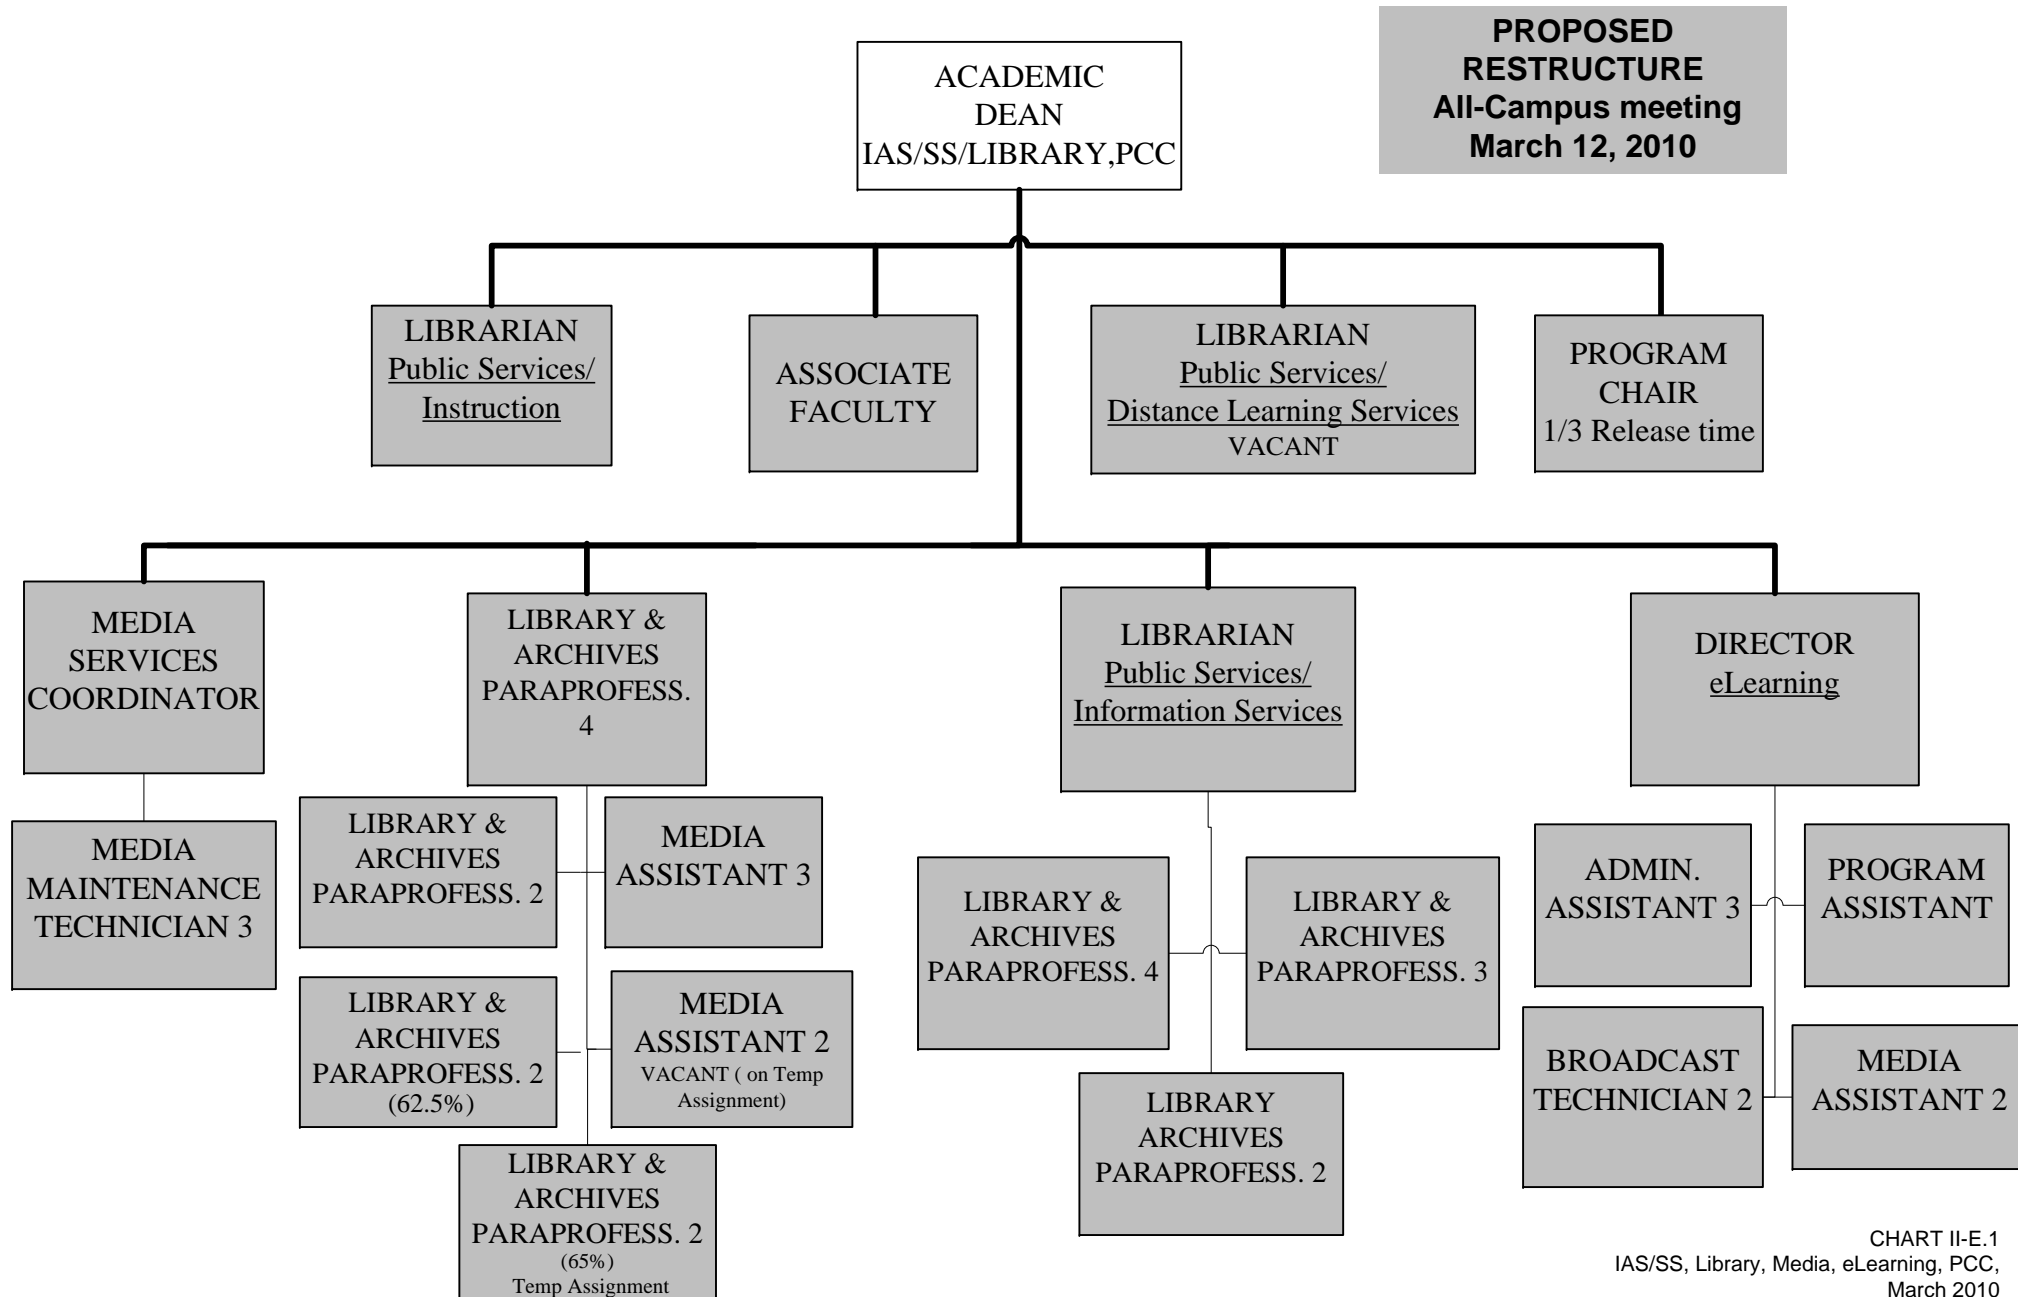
PROPOSED RESTRUCTURE
All-Campus meeting
March 12, 2010

ACADEMIC DEAN
IAS/SS/LIBRARY,PCC

LIBRARIAN
Public Services/ Instruction

ASSOCIATE FACULTY

LIBRARIAN
Public Services/ Distance Learning Services
VACANT

PROGRAM CHAIR
1/3 Release time

MEDIA SERVICES COORDINATOR

MEDIA MAINTENANCE TECHNICIAN 3

LIBRARY & ARCHIVES PARAPROFESS. 4

LIBRARY & ARCHIVES PARAPROFESS. 2

MEDIA ASSISTANT 3

LIBRARY & ARCHIVES PARAPROFESS. 2
(62.5%)

MEDIA ASSISTANT 2
VACANT ( on Temp Assignment)

LIBRARY & ARCHIVES PARAPROFESS. 2
(65%)
Temp Assignment

LIBRARIAN
Public Services/ Information Services

LIBRARY & ARCHIVES PARAPROFESS. 4

LIBRARY & ARCHIVES PARAPROFESS. 3

LIBRARY ARCHIVES PARAPROFESS. 2

DIRECTOR
eLearning

ADMIN. ASSISTANT 3

PROGRAM ASSISTANT

BROADCAST TECHNICIAN 2

MEDIA ASSISTANT 2

CHART II-E.1
IAS/SS, Library, Media, eLearning, PCC, March 2010